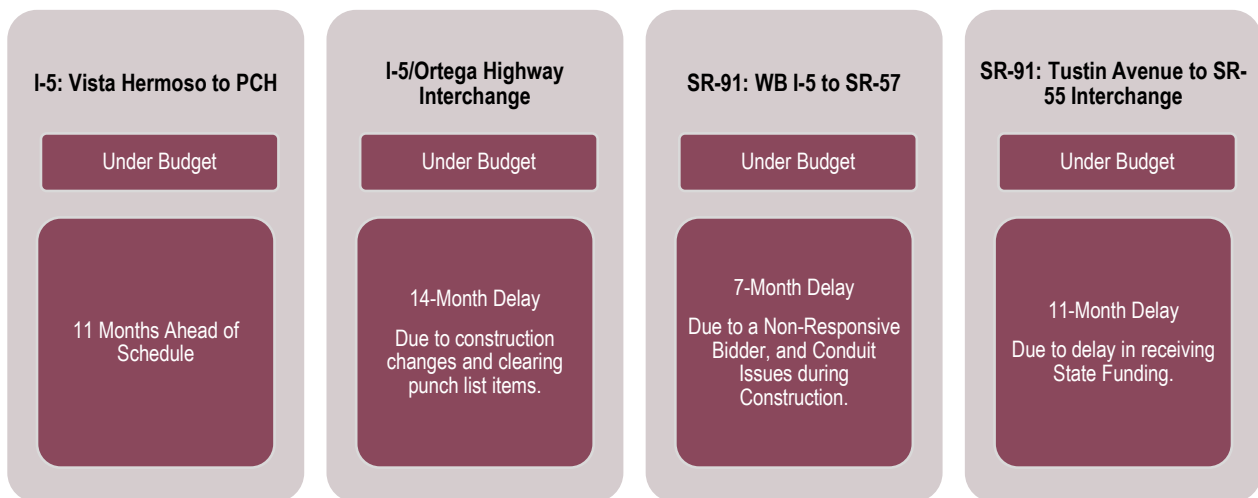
I-5: Vista Hermoso to PCH

Under Budget

11 Months Ahead of Schedule

I-5/Ortega Highway Interchange

Under Budget

14-Month Delay

Due to construction changes and clearing punch list items.

SR-91: WB I-5 to SR-57

Under Budget

7-Month Delay

Due to a Non-Responsive Bidder, and Conduit Issues during Construction.

SR-91: Tustin Avenue to SR-55 Interchange

Under Budget

11-Month Delay

Due to delay in receiving State Funding.